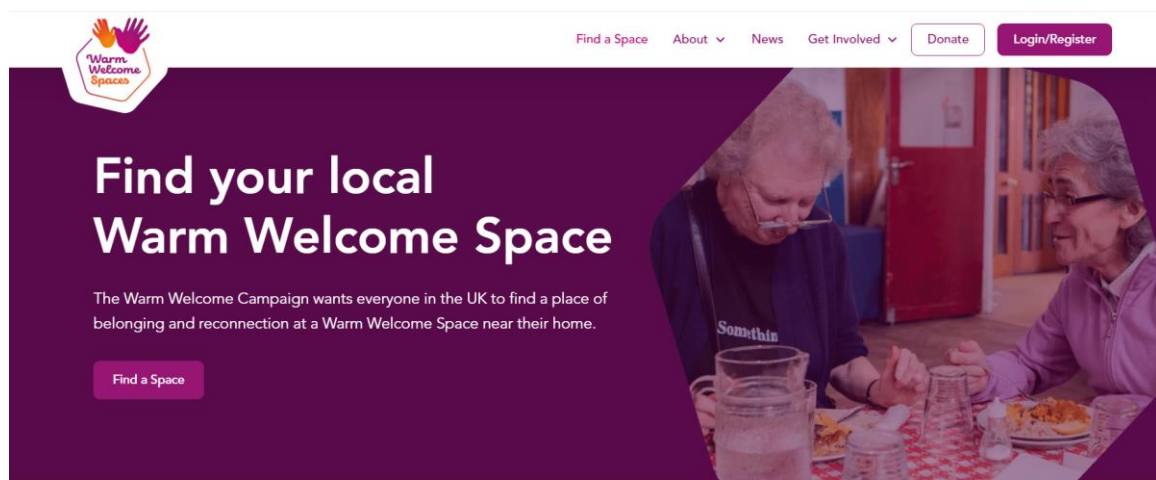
Warm Welcome Spaces

Find a Space About News Get Involved Donate Login/Register

Find your local Warm Welcome Space

The Warm Welcome Campaign wants everyone in the UK to find a place of belonging and reconnection at a Warm Welcome Space near their home.

Find a Space

Somethin